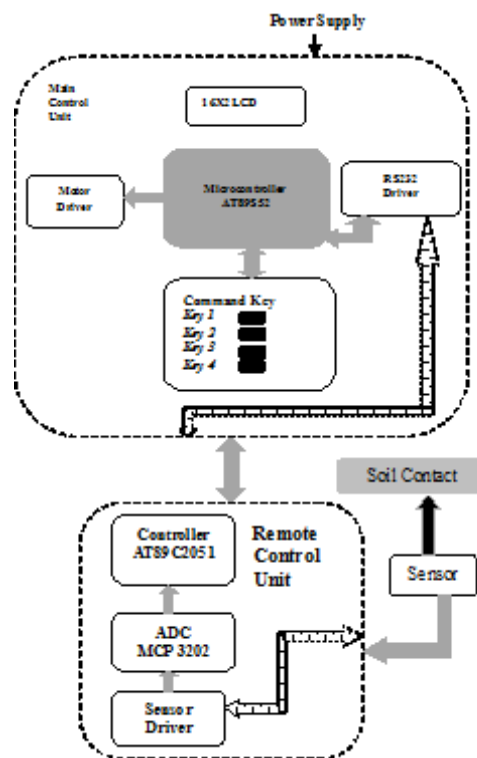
Power Supply

Main Control Unit

16X2 LCD

Motor Driver

Microcontroller AT89S52

RS232 Driver

Command Key
Key 1
Key 2
Key 3
Key 4

Soil Contact

Controller AT89C2051

Remote Control Unit

Sensor

ADC MCP 3202

Sensor Driver